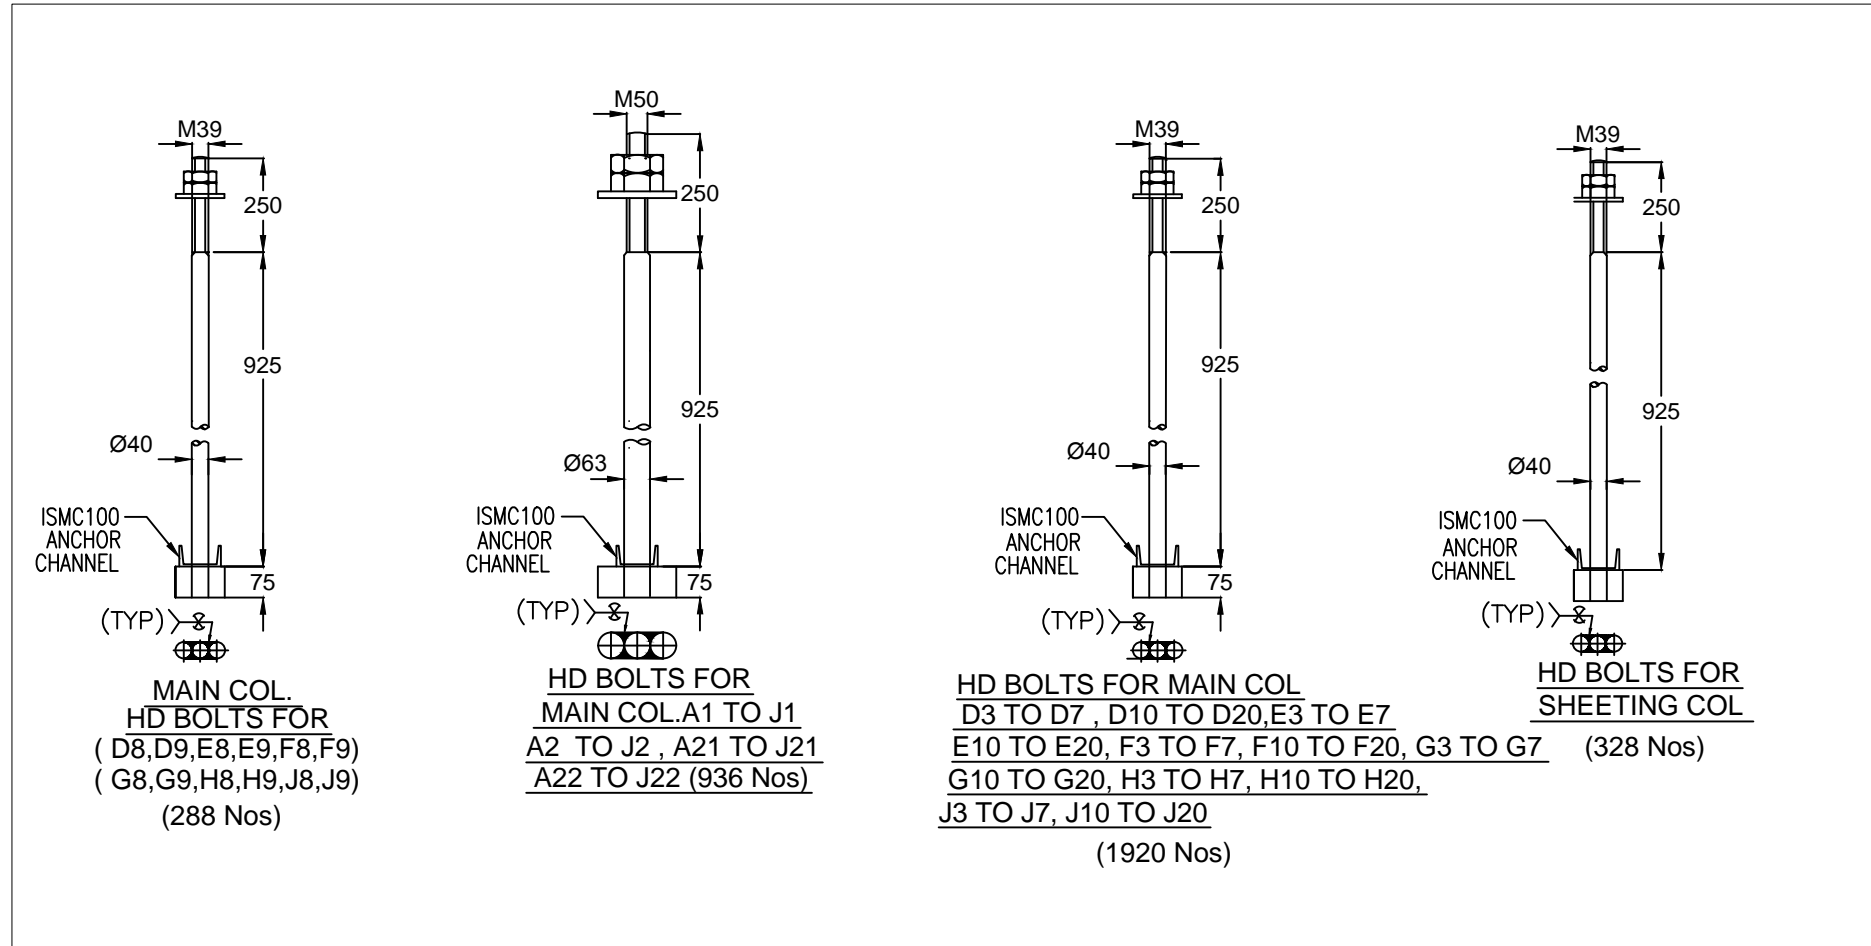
M39
250
925
Ø40
ISMC100
ANCHOR
CHANNEL
75
(TYP)
MAIN COL.
HD BOLTS FOR
( D8,D9,E8,E9,F8,F9)
( G8,G9,H8,H9,J8,J9)
(288 Nos)

M50
250
925
Ø63
ISMC100
ANCHOR
CHANNEL
75
(TYP)
HD BOLTS FOR
MAIN COL.A1 TO J1
A2 TO J2 , A21 TO J21
A22 TO J22 (936 Nos)

M39
250
925
Ø40
ISMC100
ANCHOR
CHANNEL
75
(TYP)
HD BOLTS FOR MAIN COL
D3 TO D7 , D10 TO D20,E3 TO E7
E10 TO E20, F3 TO F7, F10 TO F20, G3 TO G7
G10 TO G20, H3 TO H7, H10 TO H20,
J3 TO J7, J10 TO J20
(1920 Nos)

M39
250
925
Ø40
ISMC100
ANCHOR
CHANNEL
(TYP)
HD BOLTS FOR
SHEETING COL
(328 Nos)